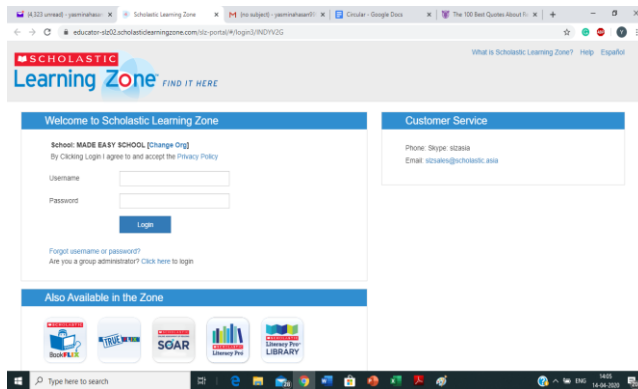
(4,323 unread) - yasminahasan × | Scholastic Learning Zone × | M (no subject) - yasminahasan91 × | Circular - Google Docs × | The 100 Best Quotes About Te × | +

educator-slz02.scholasticlearningzone.com/slz-portal/#/login3/INDYV2G

What is Scholastic Learning Zone? Help Español

SCHOLASTIC
Learning Zone FIND IT HERE

Welcome to Scholastic Learning Zone

School: MADE EASY SCHOOL [Change Org]
By Clicking Login I agree to and accept the Privacy Policy

Username

Password

Login

Forgot username or password?
Are you a group administrator? Click here to login

Customer Service

Phone: Skype: slzasia
Email: slzsales@scholastic.asia

Also Available in the Zone

SCHOLASTIC BookFLIX | TRUE FLIX | SCHOLASTIC SOAR | SCHOLASTIC Literacy Pro | SCHOLASTIC Literacy Pro LIBRARY

Type here to search

ENG 14:05 14-04-2020